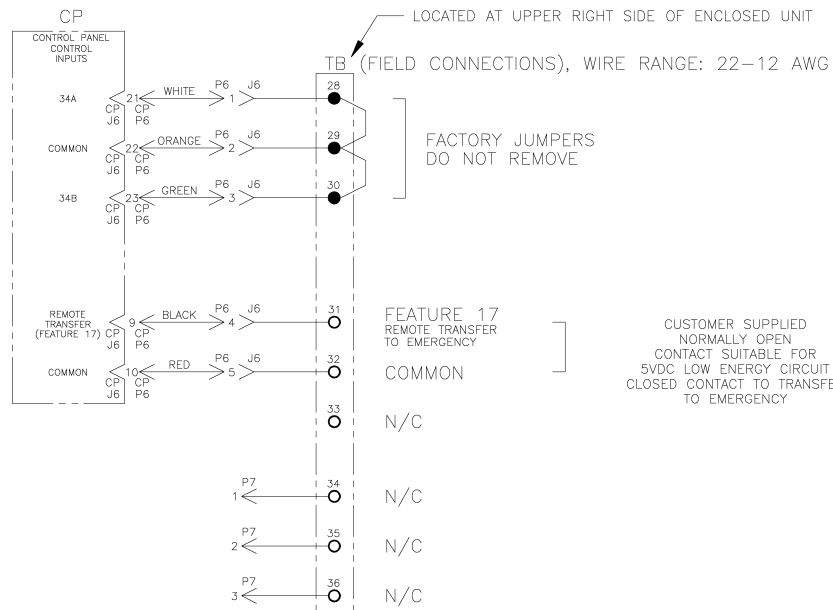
CP

CONTROL PANEL CONTROL INPUTS

LOCATED AT UPPER RIGHT SIDE OF ENCLOSED UNIT

TB (FIELD CONNECTIONS), WIRE RANGE: 22–12 AWG

34A 21 CP J6 WHITE P6 J6 1 CP P6 28

COMMON 22 CP J6 ORANGE P6 J6 2 CP P6 29

34B 23 CP J6 GREEN P6 J6 3 CP P6 30

FACTORY JUMPERS DO NOT REMOVE

REMOTE TRANSFER (FEATURE 17) 9 CP J6 BLACK P6 J6 4 CP P6 31

FEATURE 17
REMOTE TRANSFER TO EMERGENCY

COMMON 10 CP J6 RED P6 J6 5 CP P6 32

COMMON

CUSTOMER SUPPLIED NORMALLY OPEN CONTACT SUITABLE FOR 5VDC LOW ENERGY CIRCUIT CLOSED CONTACT TO TRANSFE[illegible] TO EMERGENCY

33 N/C

P7 1 34 N/C

P7 2 35 N/C

P7 3 36 N/C